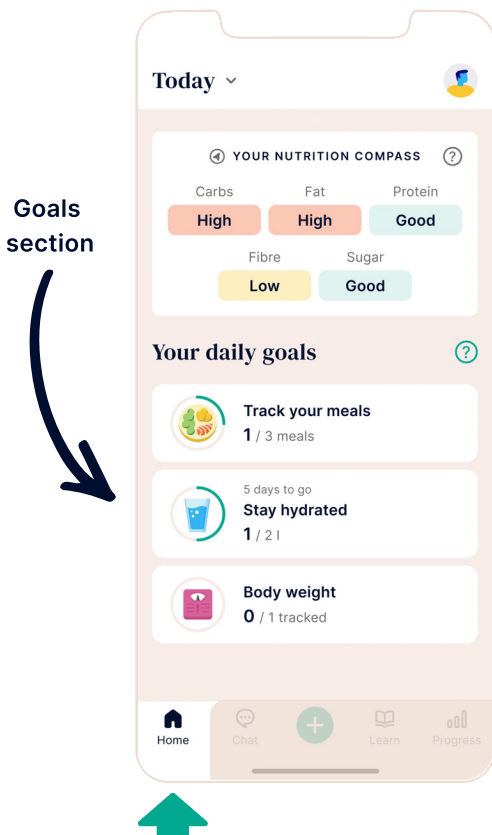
Goals section

Today

YOUR NUTRITION COMPASS ?

| Carbs | Fat | Protein |
|---|---|---|
| High | High | Good |

| Fibre | Sugar |
|---|---|
| Low | Good |

Your daily goals ?

Track your meals
1 / 3 meals

5 days to go
Stay hydrated
1 / 2 l

Body weight
0 / 1 tracked

Home Chat Learn Progress